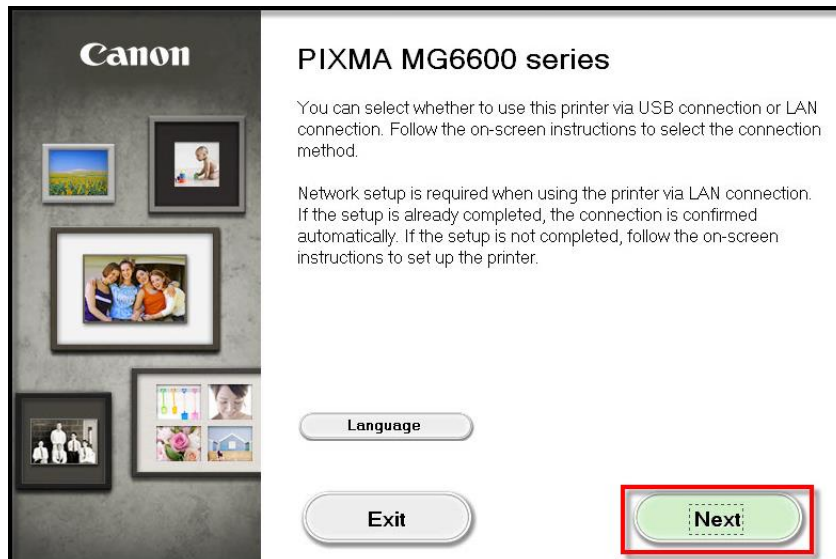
Canon

PIXMA MG6600 series

You can select whether to use this printer via USB connection or LAN connection. Follow the on-screen instructions to select the connection method.

Network setup is required when using the printer via LAN connection. If the setup is already completed, the connection is confirmed automatically. If the setup is not completed, follow the on-screen instructions to set up the printer.

Language

Exit

Next